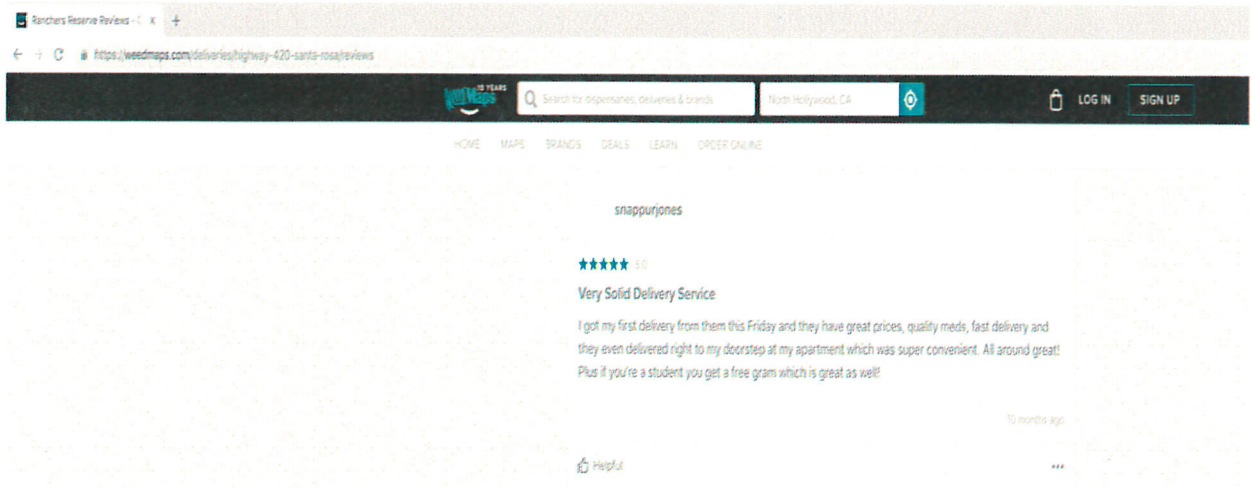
Ranchers Reserve Reviews - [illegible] ×  +

https://weedmaps.com/deliveries/highway-420-santa-rosa/reviews

10 YEARS weedmaps

Search for dispensaries, deliveries & brands

North Hollywood, CA

LOG IN

SIGN UP

HOME MAPS BRANDS DEALS LEARN ORDER ONLINE

snappurjones

★★★★★ 5.0

Very Solid Delivery Service

I got my first delivery from them this Friday and they have great prices, quality meds, fast delivery and they even delivered right to my doorstep at my apartment which was super convenient. All around great! Plus if you're a student you get a free gram which is great as well!

10 months ago

Helpful

...